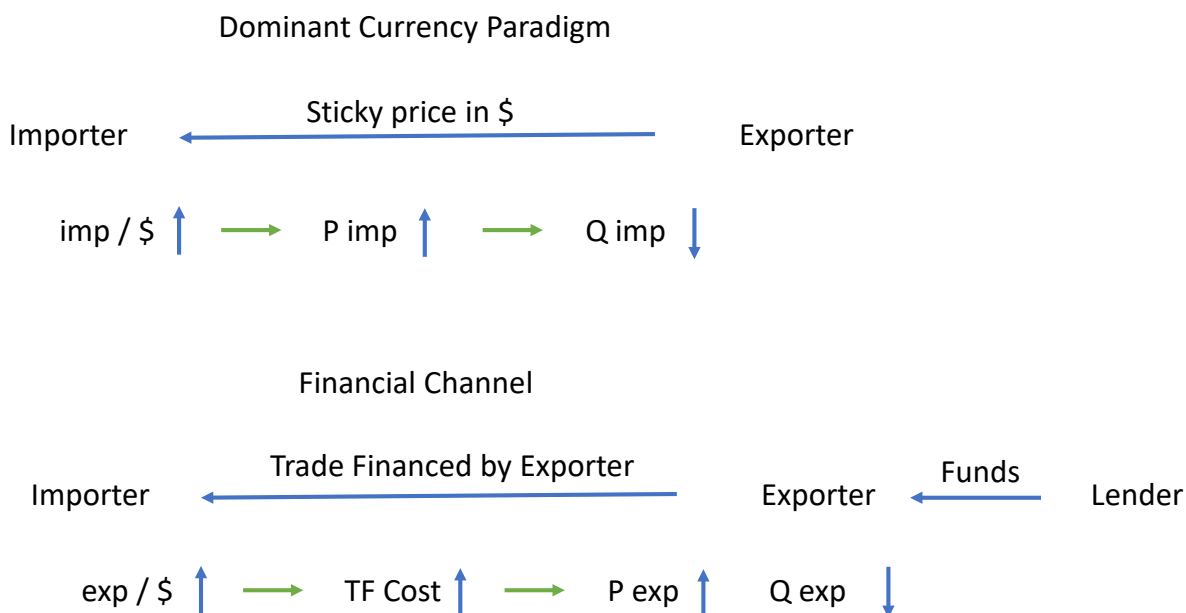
Dominant Currency Paradigm

Sticky price in $

Importer

Exporter

imp / $ ↑ → P imp ↑ → Q imp ↓

Financial Channel

Trade Financed by Exporter

Funds

Importer

Exporter

Lender

exp / $ ↑ → TF Cost ↑ → P exp ↑ Q exp ↓